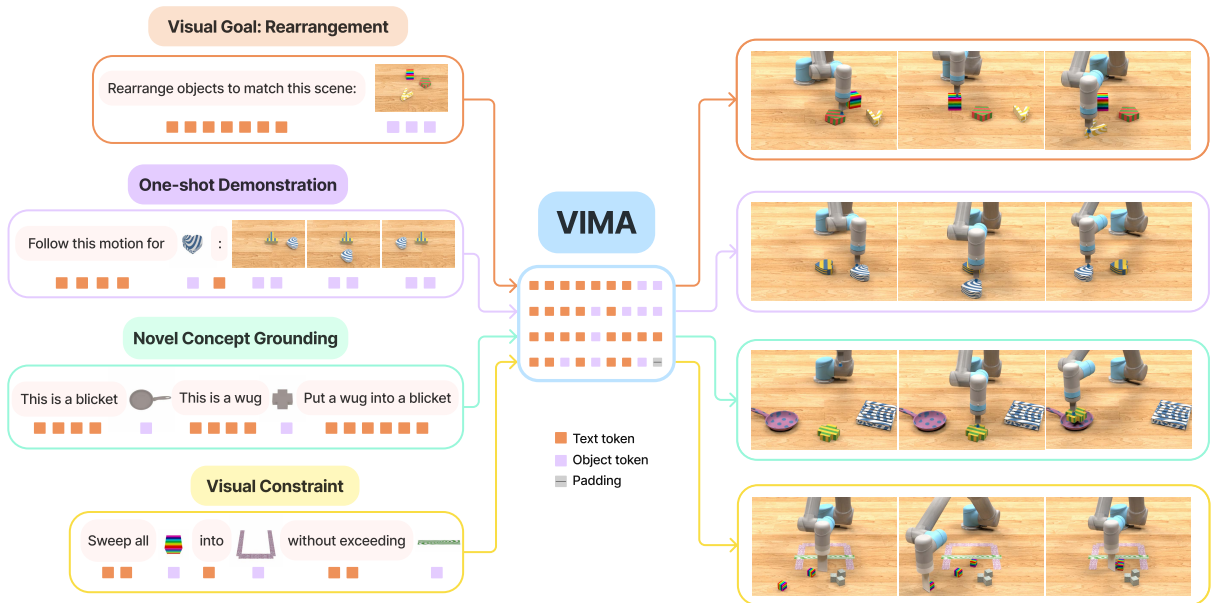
Visual Goal: Rearrangement

Rearrange objects to match this scene:

One-shot Demonstration

Follow this motion for :

Novel Concept Grounding

This is a blicket

This is a wug

Put a wug into a blicket

Visual Constraint

Sweep all

into

without exceeding

VIMA

Text token
Object token
Padding